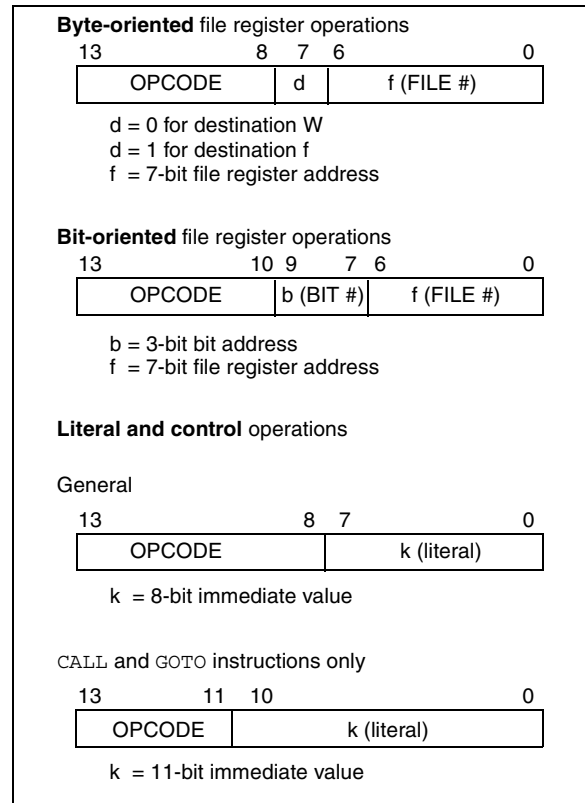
**Byte-oriented** file register operations

13 8 7 6 0

| OPCODE | d | f (FILE #) |
|---|---|---|

d = 0 for destination W
d = 1 for destination f
f = 7-bit file register address

**Bit-oriented** file register operations

13 10 9 7 6 0

| OPCODE | b (BIT #) | f (FILE #) |
|---|---|---|

b = 3-bit bit address
f = 7-bit file register address

**Literal and control** operations

General

13 8 7 0

| OPCODE | k (literal) |
|---|---|

k = 8-bit immediate value

CALL and GOTO instructions only

13 11 10 0

| OPCODE | k (literal) |
|---|---|

k = 11-bit immediate value